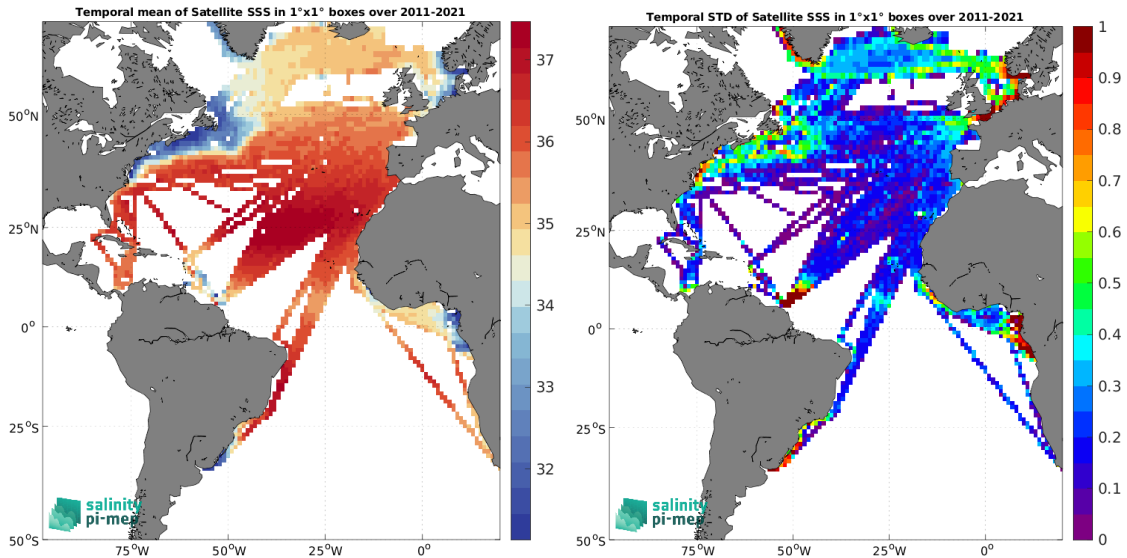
Temporal mean of Satellite SSS in 1°x1° boxes over 2011-2021

37
36
35
34
33
32

50°N
25°N
0°
25°S
50°S

75°W 50°W 25°W 0°

salinity pi-mep

Temporal STD of Satellite SSS in 1°x1° boxes over 2011-2021

1
0.9
0.8
0.7
0.6
0.5
0.4
0.3
0.2
0.1
0

50°N
25°N
0°
25°S
50°S

75°W 50°W 25°W 0°

salinity pi-mep